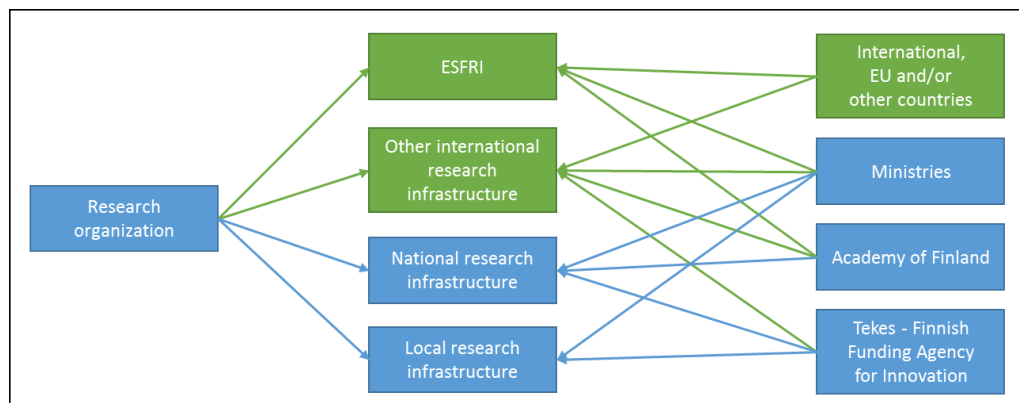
Research organization

ESFRI

Other international research infrastructure

National research infrastructure

Local research infrastructure

International, EU and/or other countries

Ministries

Academy of Finland

Tekes - Finnish Funding Agency for Innovation